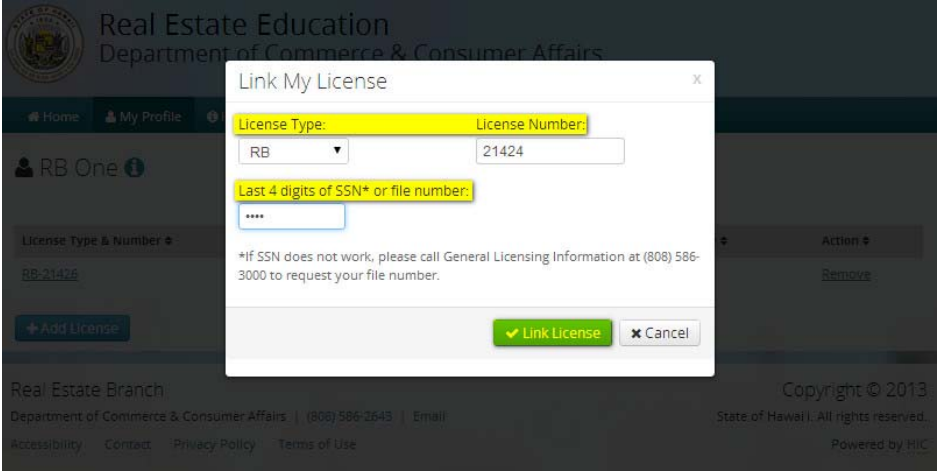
Real Estate Education
Department of Commerce & Consumer Affairs

Home  My Profile

RB One

License Type & Number
RB-21426
Action
Remove

+ Add License

Link My License
x

License Type:
RB
License Number:
21424

Last 4 digits of SSN* or file number:
••••

*If SSN does not work, please call General Licensing Information at (808) 586-3000 to request your file number.

Link License
Cancel

Real Estate Branch
Department of Commerce & Consumer Affairs | (808) 586-2643 | Email
Accessibility  Contact  Privacy Policy  Terms of Use

Copyright © 2013
State of Hawaii. All rights reserved.
Powered by HIC